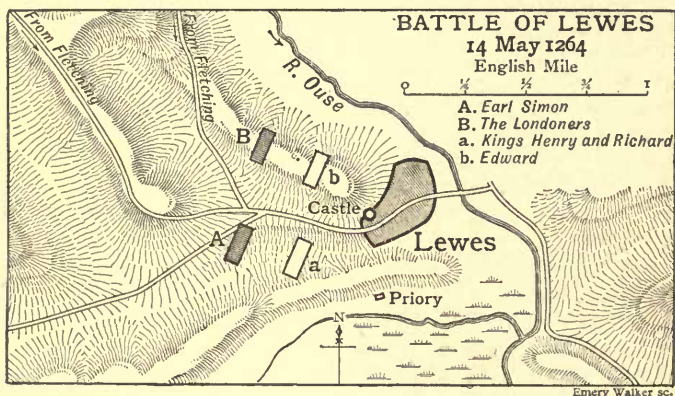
BATTLE OF LEWES
14 May 1264
English Mile
0 ¼ ½ ¾ 1

A. Earl Simon
B. The Londoners
a. Kings Henry and Richard
b. Edward

From Fletching
From Fletching
R. Ouse
B
b
Castle
A
a
Lewes
Priory
N

Emery Walker sc.